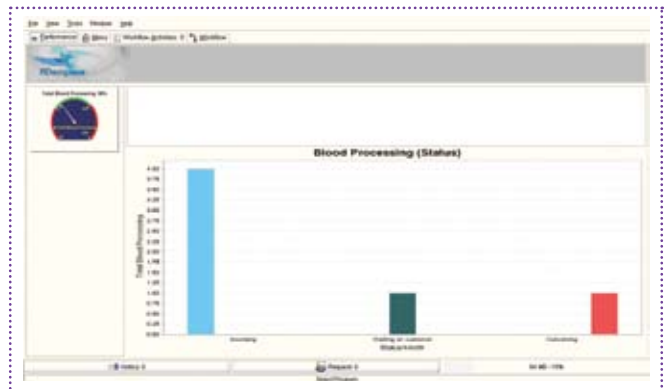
File View Tools Window Help

Performance Menu Workflow Activities Workflow

PDenyalite

Total Blood Processing 38%

Blood Processing (Status)

Total Blood Processing

4.00
3.75
3.50
3.25
3.00
2.75
2.50
2.25
2.00
1.75
1.50
1.25
1.00
0.75
0.50
0.25
0.00

Incoming

Waiting on customer

Outcoming

Status/Activity

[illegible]

Request 3

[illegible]